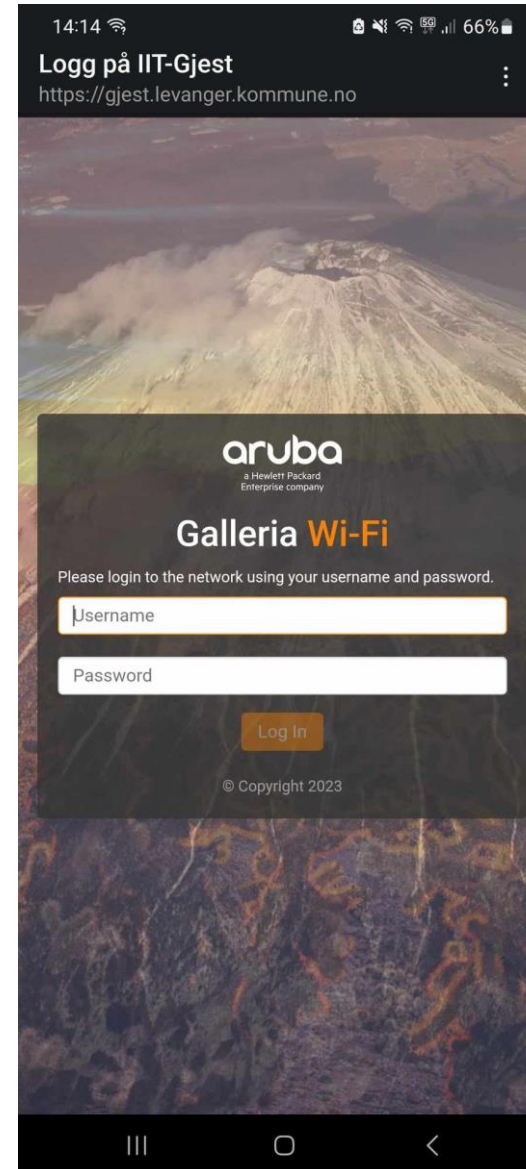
14:14 66%

Logg på IIT-Gjest
https://gjest.levanger.kommune.no

aruba
a Hewlett Packard Enterprise company

Galleria Wi-Fi

Please login to the network using your username and password.

Username

Password

Log In

© Copyright 2023